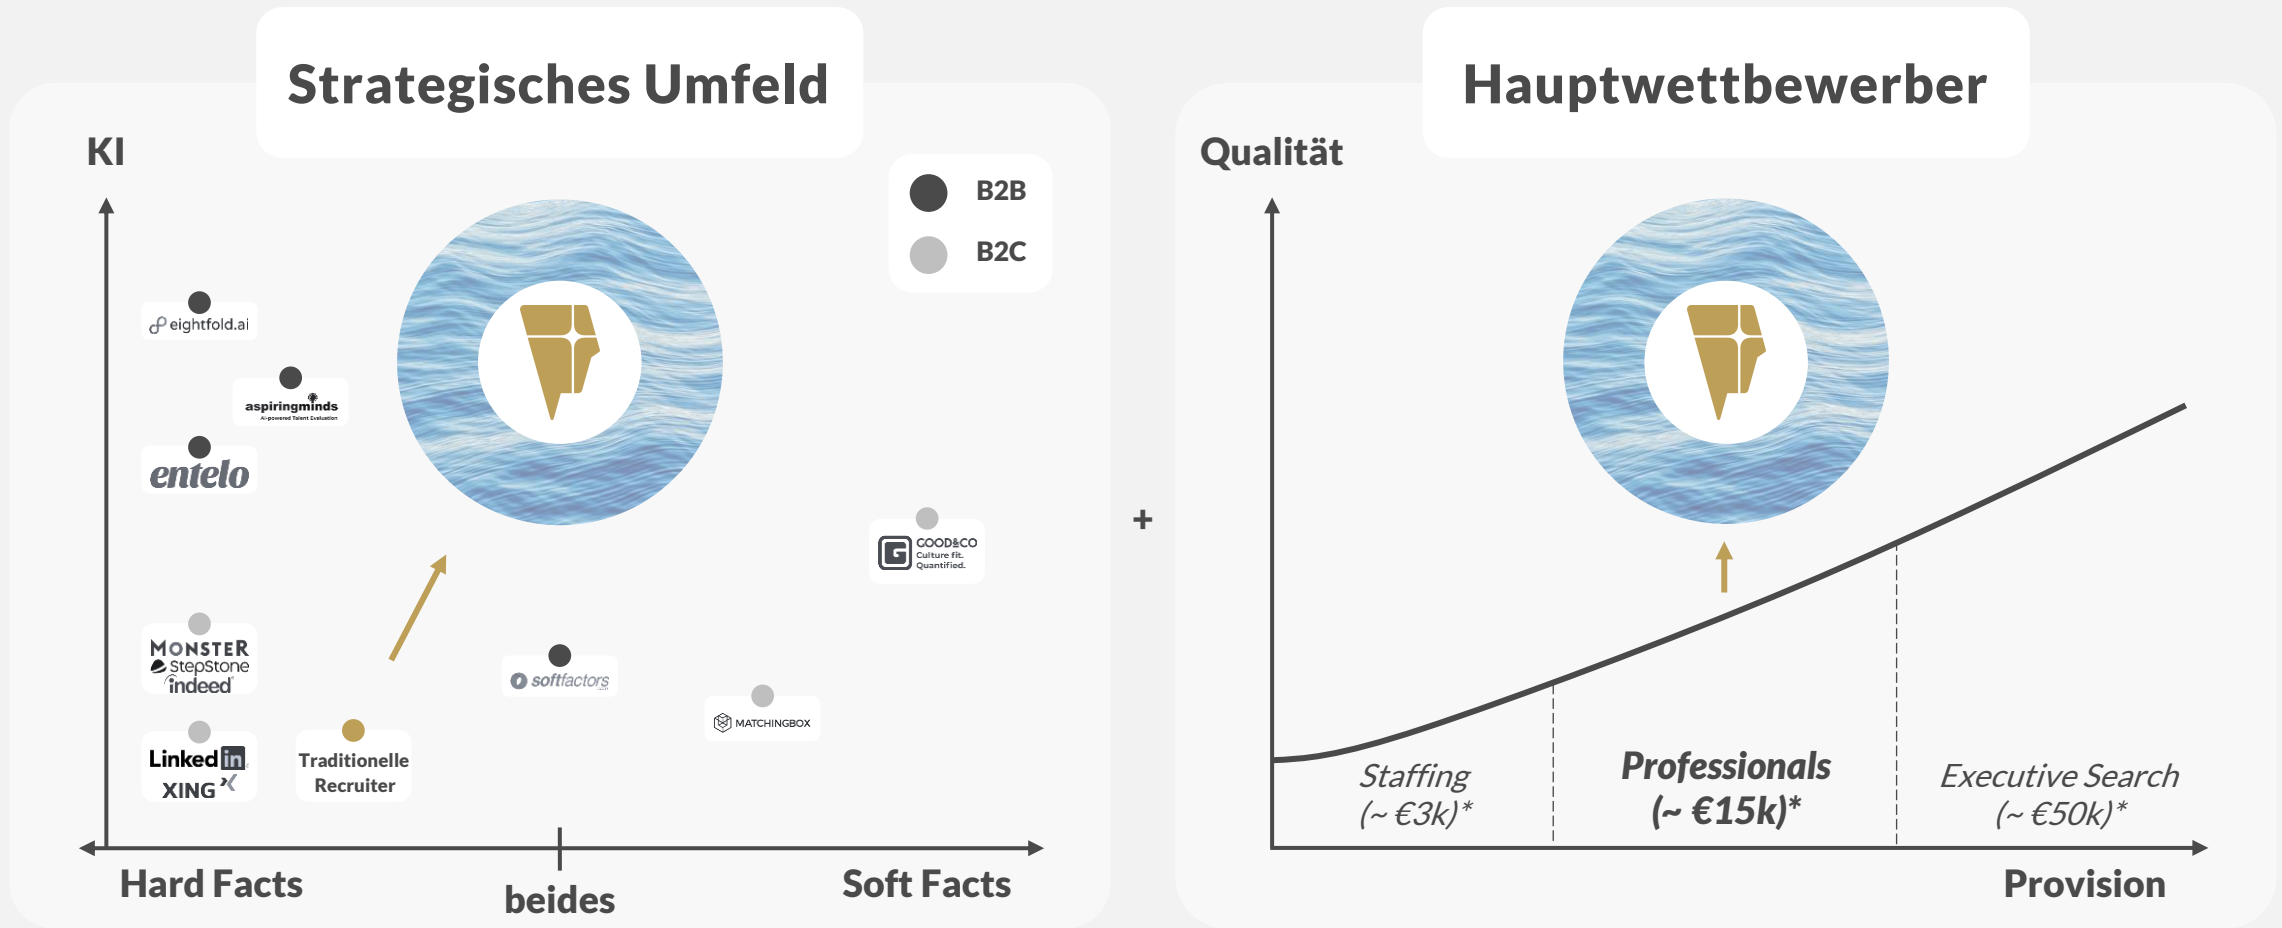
Strategisches Umfeld

KI

B2B
B2C

eightfold.ai

aspiringminds
AI-powered Talent Evaluation

entelo

GOOD&CO
Culture fit. Quantified.

MONSTER
StepStone
indeed

softfactors

MATCHINGBOX

LinkedIn
XING

Traditionelle Recruiter

Hard Facts
beides
Soft Facts

+

Hauptwettbewerber

Qualität

Staffing
(~ €3k)*

Professionals
(~ €15k)*

Executive Search
(~ €50k)*

Provision